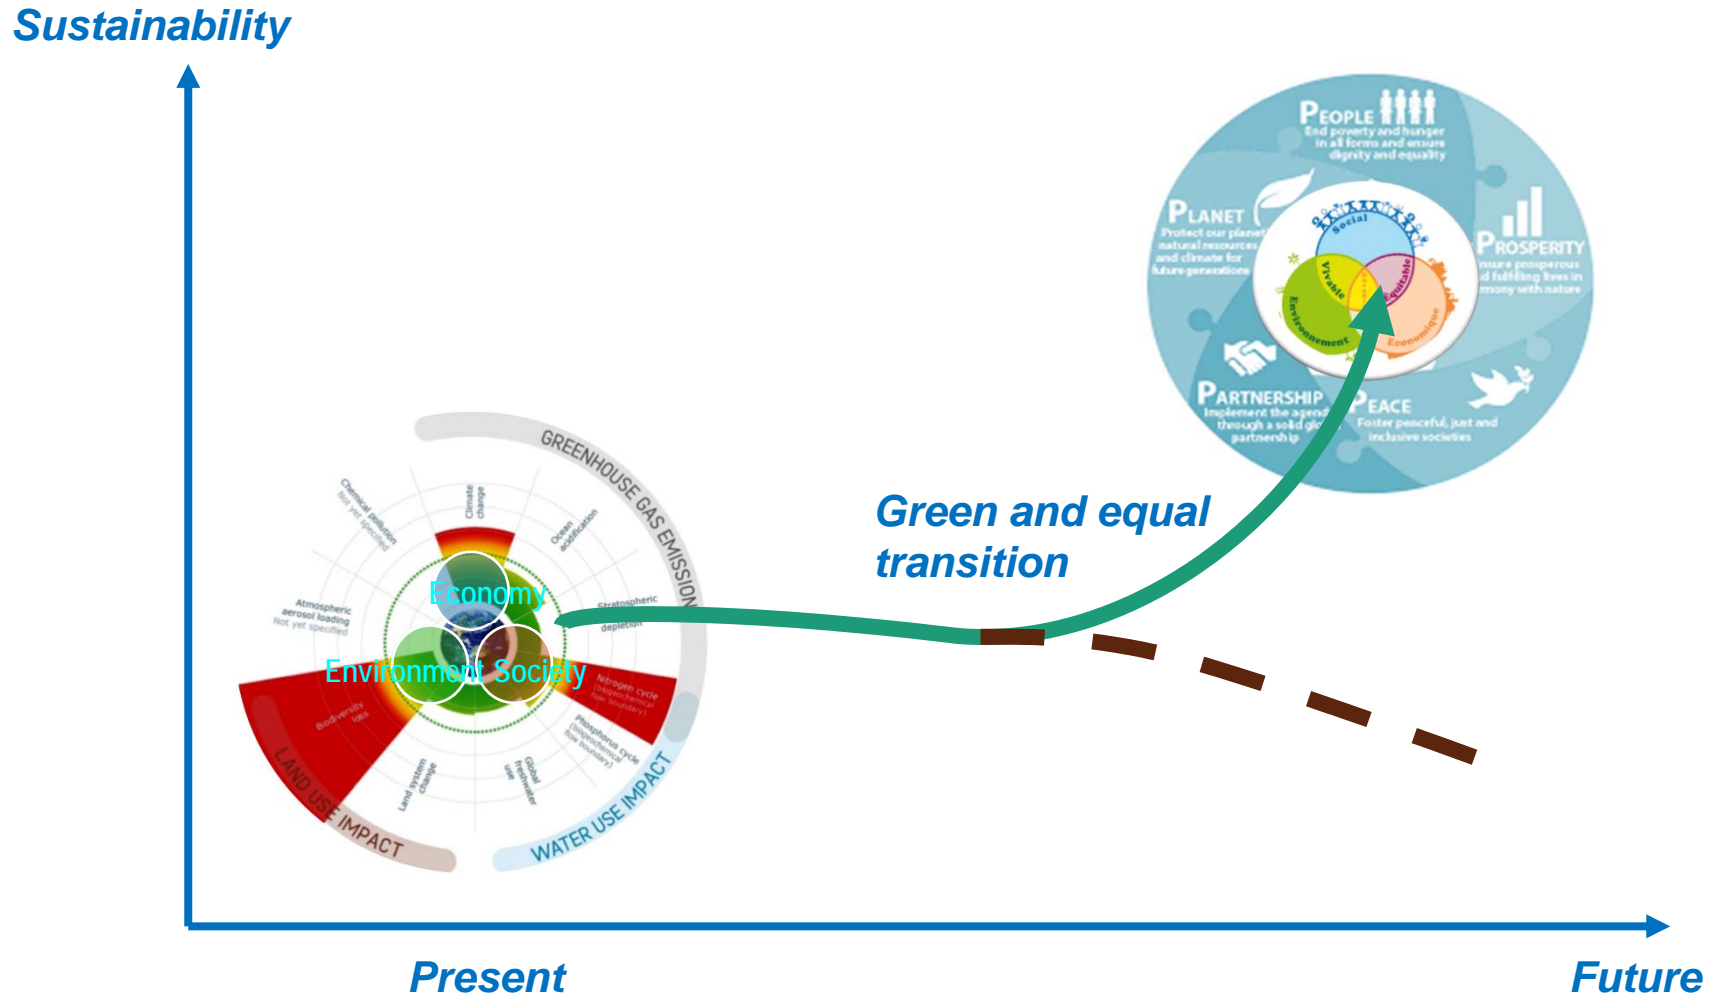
Sustainability

People
End poverty and hunger in all forms and ensure dignity and equality

Planet
Protect our planet natural resources and climate for future generations

Social
Vivable
Equitable
Environnement
Economique

Prosperity
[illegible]nsure prosperous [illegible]d fulfilling lives in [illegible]mony with nature

Partnership
Implement the agend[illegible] through a solid gl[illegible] partnership

Peace
Foster peaceful, just and inclusive societies

Green and equal transition

GREENHOUSE GAS EMISSION

Climate change
Ocean acidification
Stratospheric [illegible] depletion
Chemical pollution
Not yet specified
Atmospheric aerosol loading
Not yet specified
Nitrogen cycle
(biogeochemical flow boundary)
Phosphorus cycle
(biogeochemical flow boundary)
Global freshwater use
Land system change
Biodiversity loss

Economy
Environment
Society

LAND USE IMPACT
WATER USE IMPACT

Present
Future